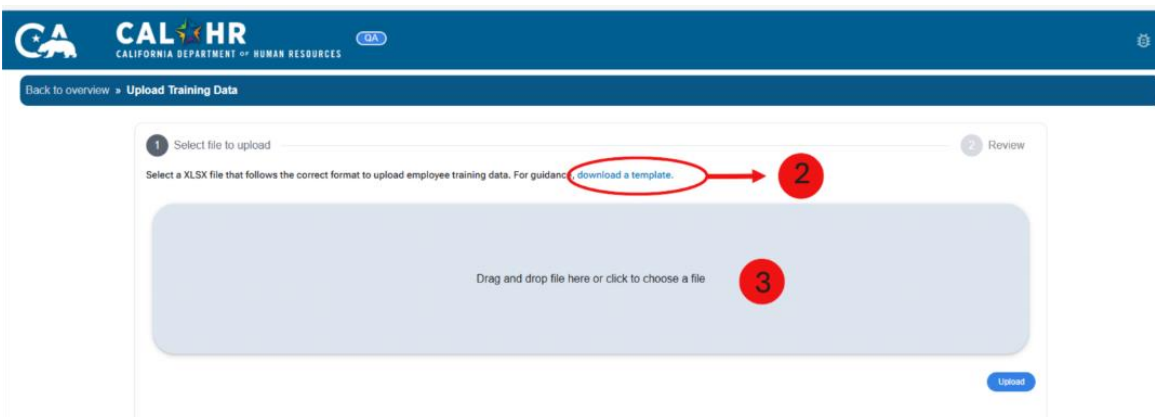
CA CALHR CALIFORNIA DEPARTMENT OF HUMAN RESOURCES QA

Back to overview » Upload Training Data

1 Select file to upload

2 Review

Select a XLSX file that follows the correct format to upload employee training data. For guidance, download a template.

2

Drag and drop file here or click to choose a file

3

Upload